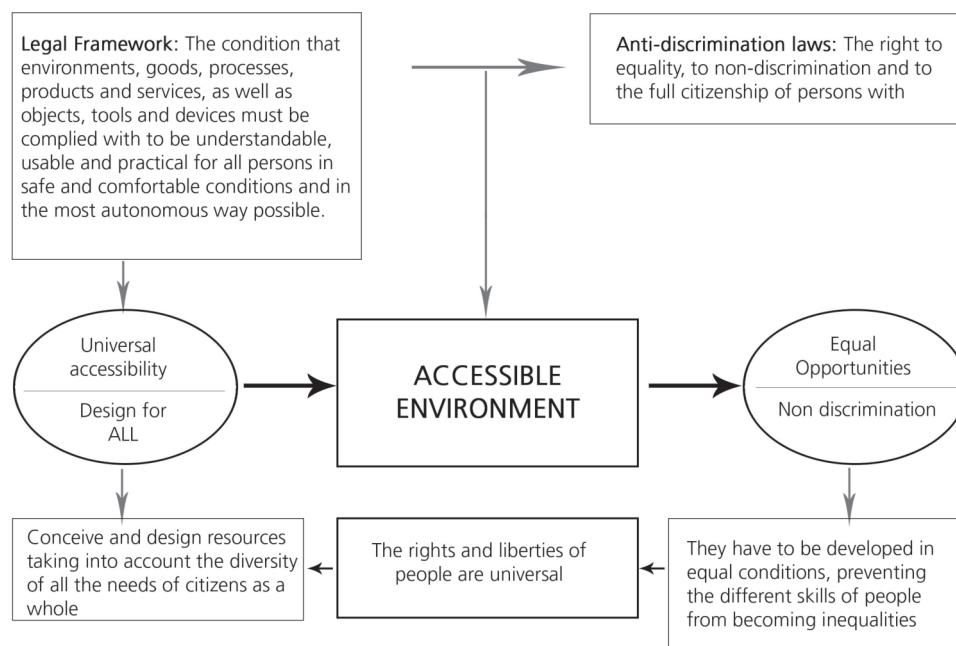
Legal Framework: The condition that environments, goods, processes, products and services, as well as objects, tools and devices must be complied with to be understandable, usable and practical for all persons in safe and comfortable conditions and in the most autonomous way possible.

Anti-discrimination laws: The right to equality, to non-discrimination and to the full citizenship of persons with

Universal accessibility

Design for ALL

ACCESSIBLE ENVIRONMENT

Equal Opportunities

Non discrimination

Conceive and design resources taking into account the diversity of all the needs of citizens as a whole

The rights and liberties of people are universal

They have to be developed in equal conditions, preventing the different skills of people from becoming inequalities